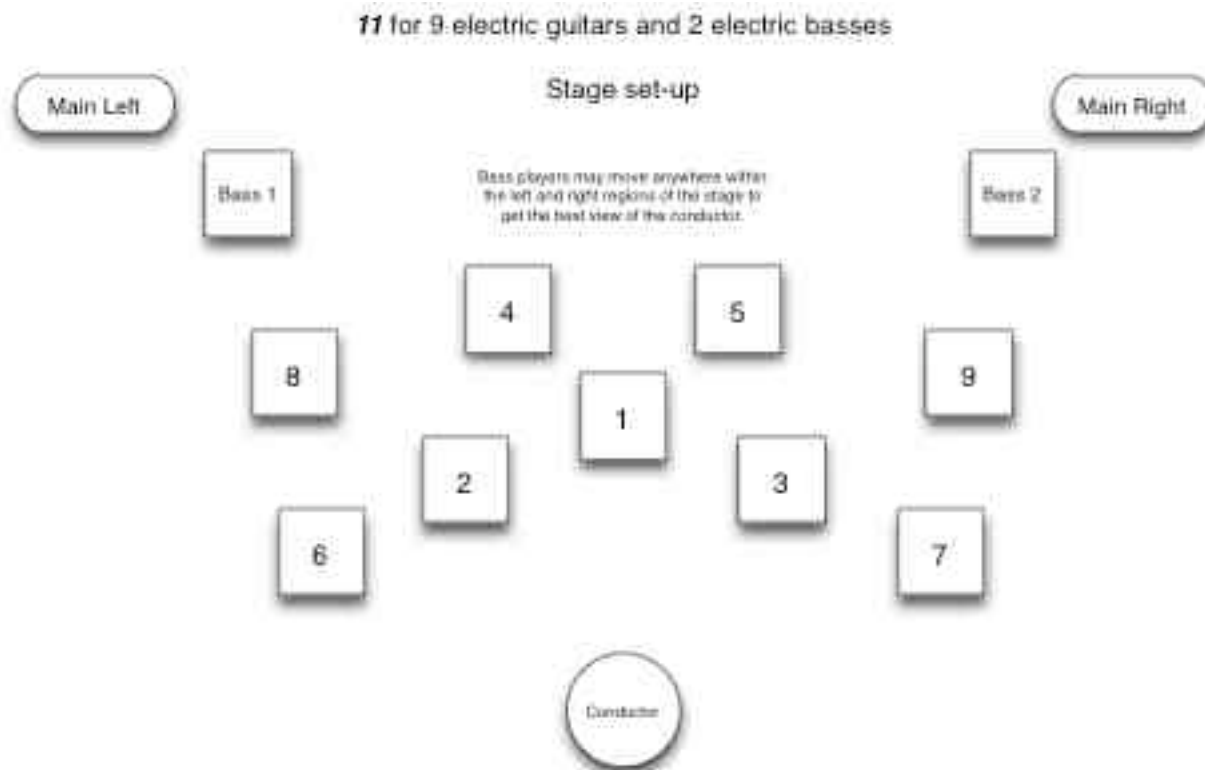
*11* for 9 electric guitars and 2 electric basses

Main Left

Stage set-up

Main Right

Bass 1

Bass players may move anywhere within the left and right regions of the stage to get the best view of the conductor.

Bass 2

4

5

8

1

9

2

3

6

7

Conductor